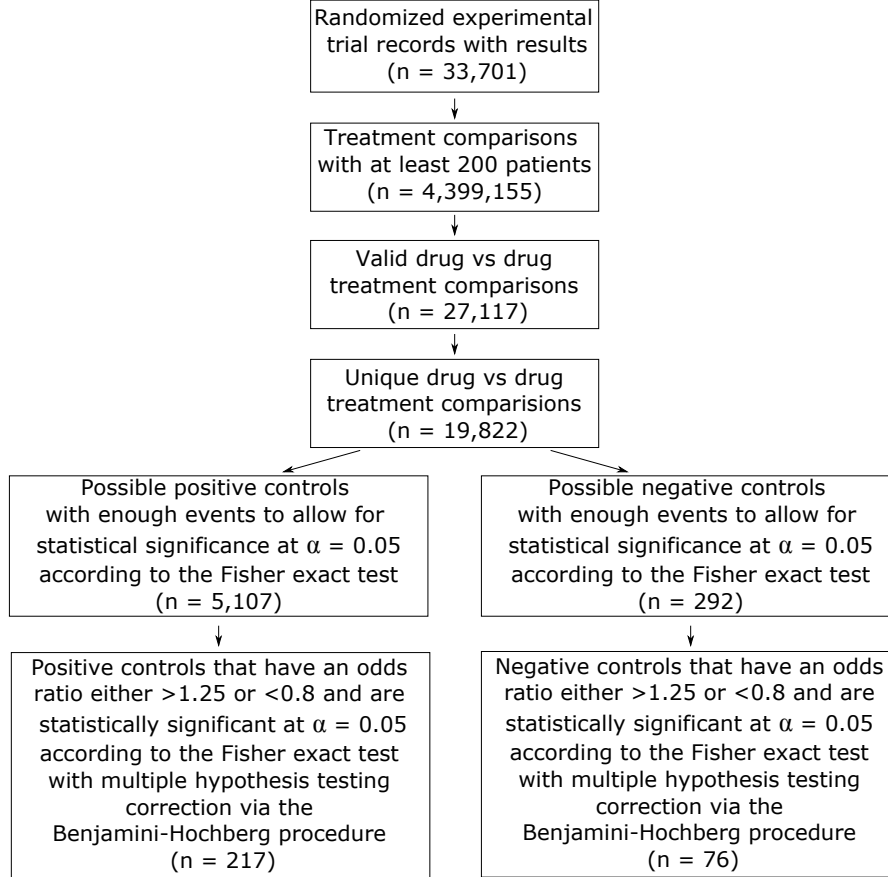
Randomized experimental trial records with results (n = 33,701)

Treatment comparisons with at least 200 patients (n = 4,399,155)

Valid drug vs drug treatment comparisons (n = 27,117)

Unique drug vs drug treatment comparisions (n = 19,822)

Possible positive controls with enough events to allow for statistical significance at $\alpha$ = 0.05 according to the Fisher exact test (n = 5,107)

Positive controls that have an odds ratio either >1.25 or <0.8 and are statistically significant at $\alpha$ = 0.05 according to the Fisher exact test with multiple hypothesis testing correction via the Benjamini-Hochberg procedure (n = 217)

Possible negative controls with enough events to allow for statistical significance at $\alpha$ = 0.05 according to the Fisher exact test (n = 292)

Negative controls that have an odds ratio either >1.25 or <0.8 and are statistically significant at $\alpha$ = 0.05 according to the Fisher exact test with multiple hypothesis testing correction via the Benjamini-Hochberg procedure (n = 76)